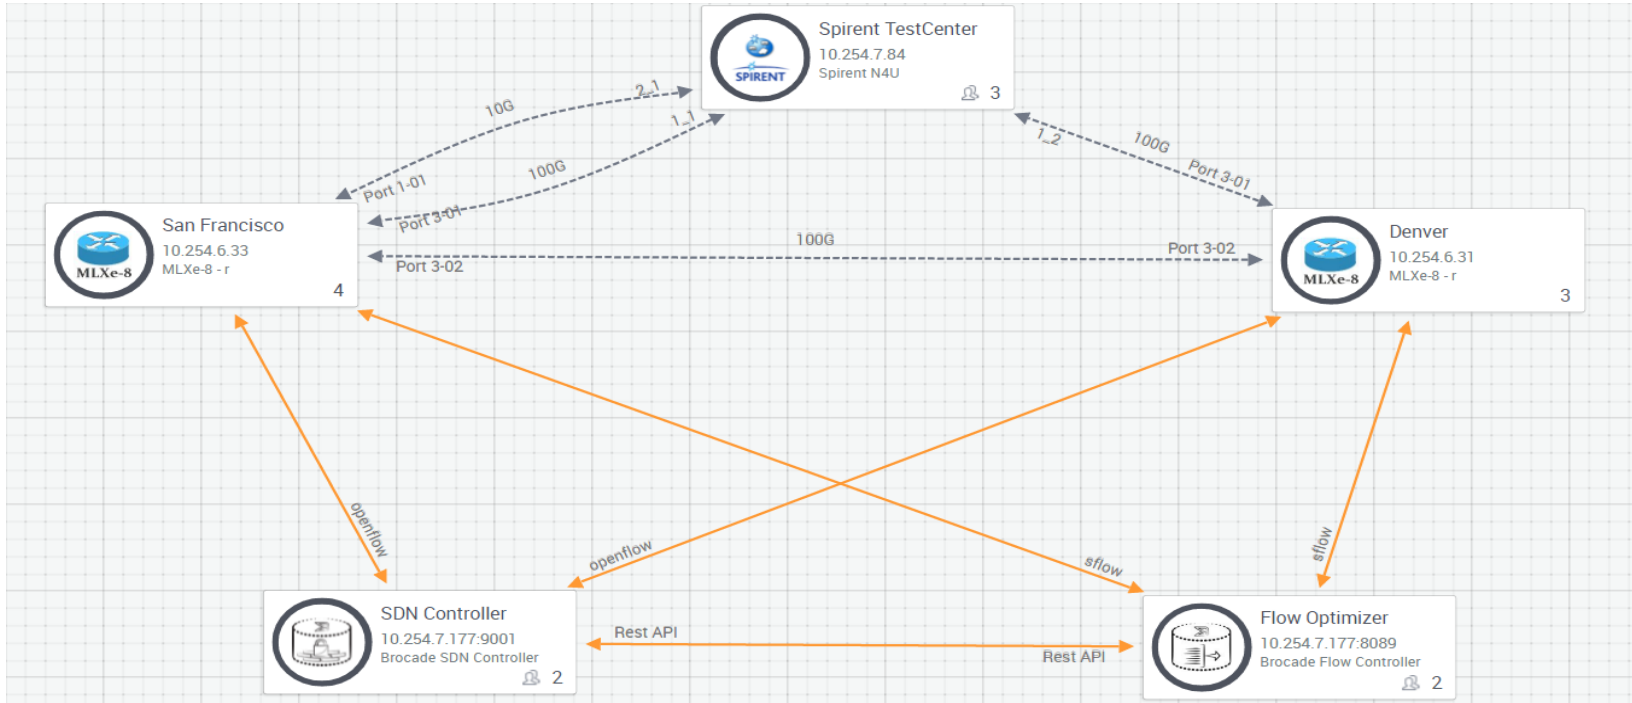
SPIRENT
Spirent TestCenter
10.254.7.84
Spirent N4U
3

10G
2_1
1_1
100G
Port 1-01
Port 3-01

1_2
100G
Port 3-01

MLXe-8
San Francisco
10.254.6.33
MLXe-8 - r
4

100G
Port 3-02
Port 3-02

MLXe-8
Denver
10.254.6.31
MLXe-8 - r
3

openflow
openflow
sflow
sflow

SDN Controller
10.254.7.177:9001
Brocade SDN Controller
2

Rest API
Rest API

Flow Optimizer
10.254.7.177:8089
Brocade Flow Controller
2